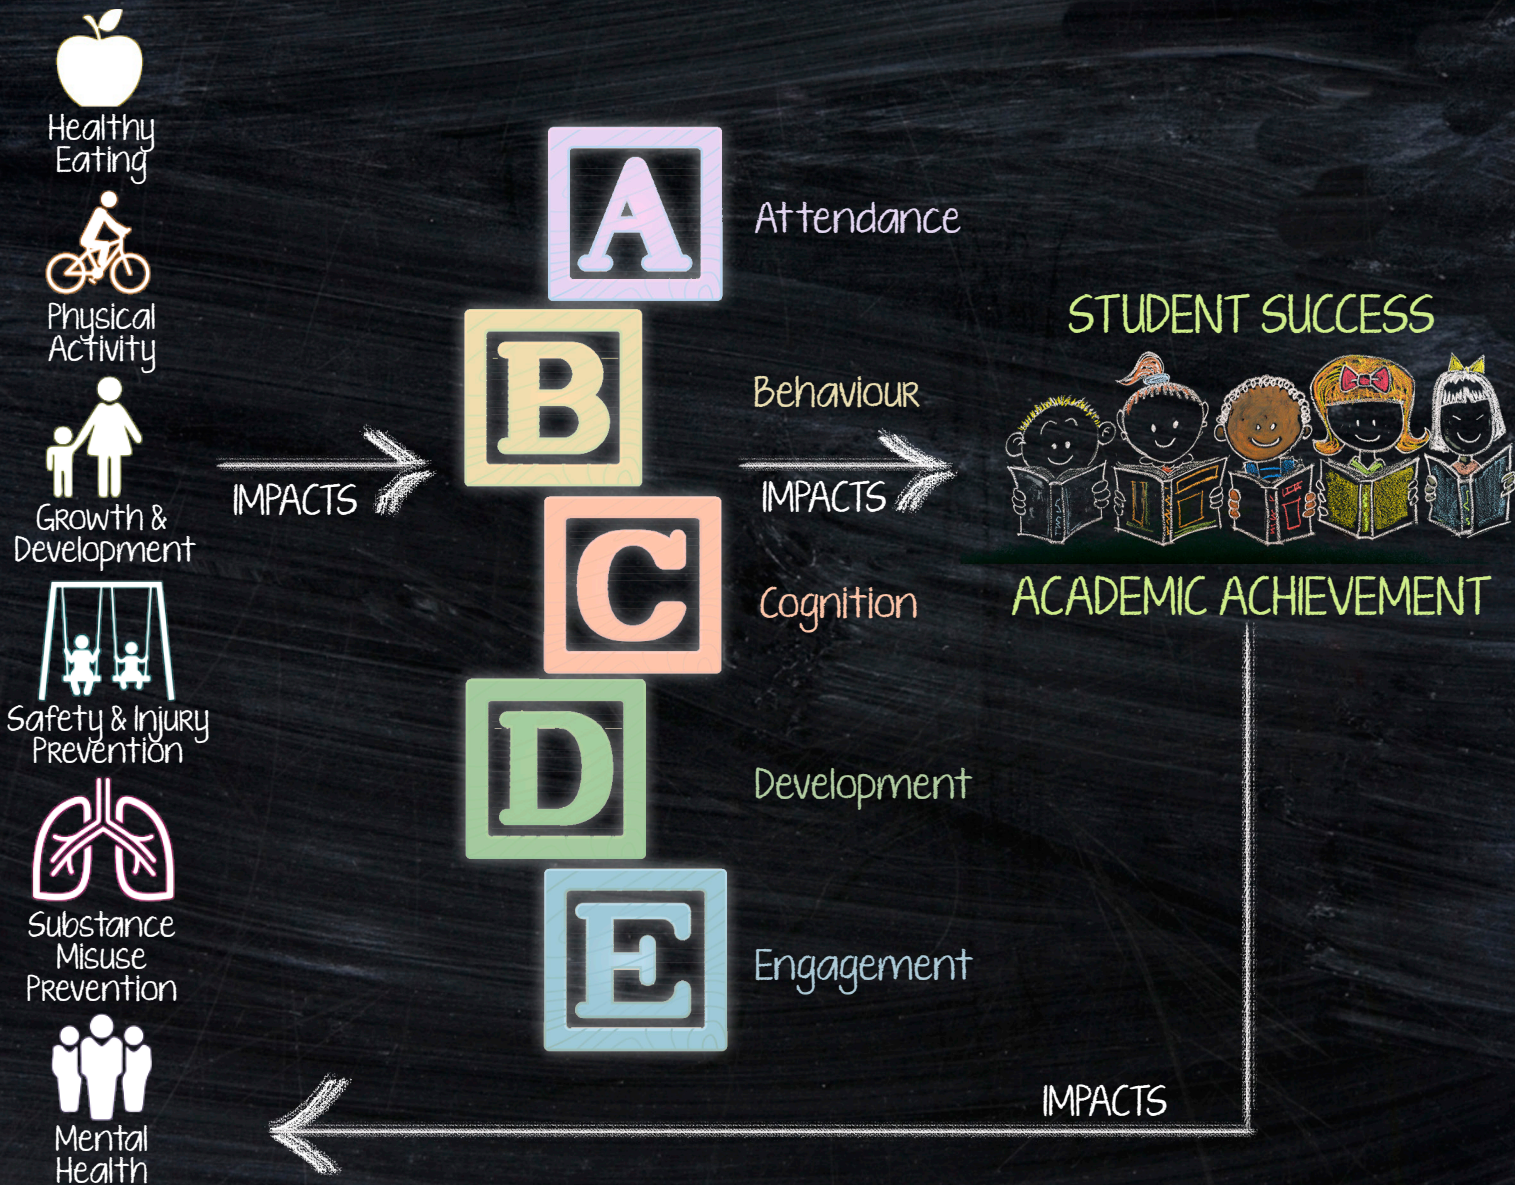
Healthy Eating

Physical Activity

Growth & Development

Safety & Injury Prevention

Substance Misuse Prevention

Mental Health

IMPACTS

A Attendance

B Behaviour

C Cognition

D Development

E Engagement

IMPACTS

STUDENT SUCCESS

ACADEMIC ACHIEVEMENT

IMPACTS